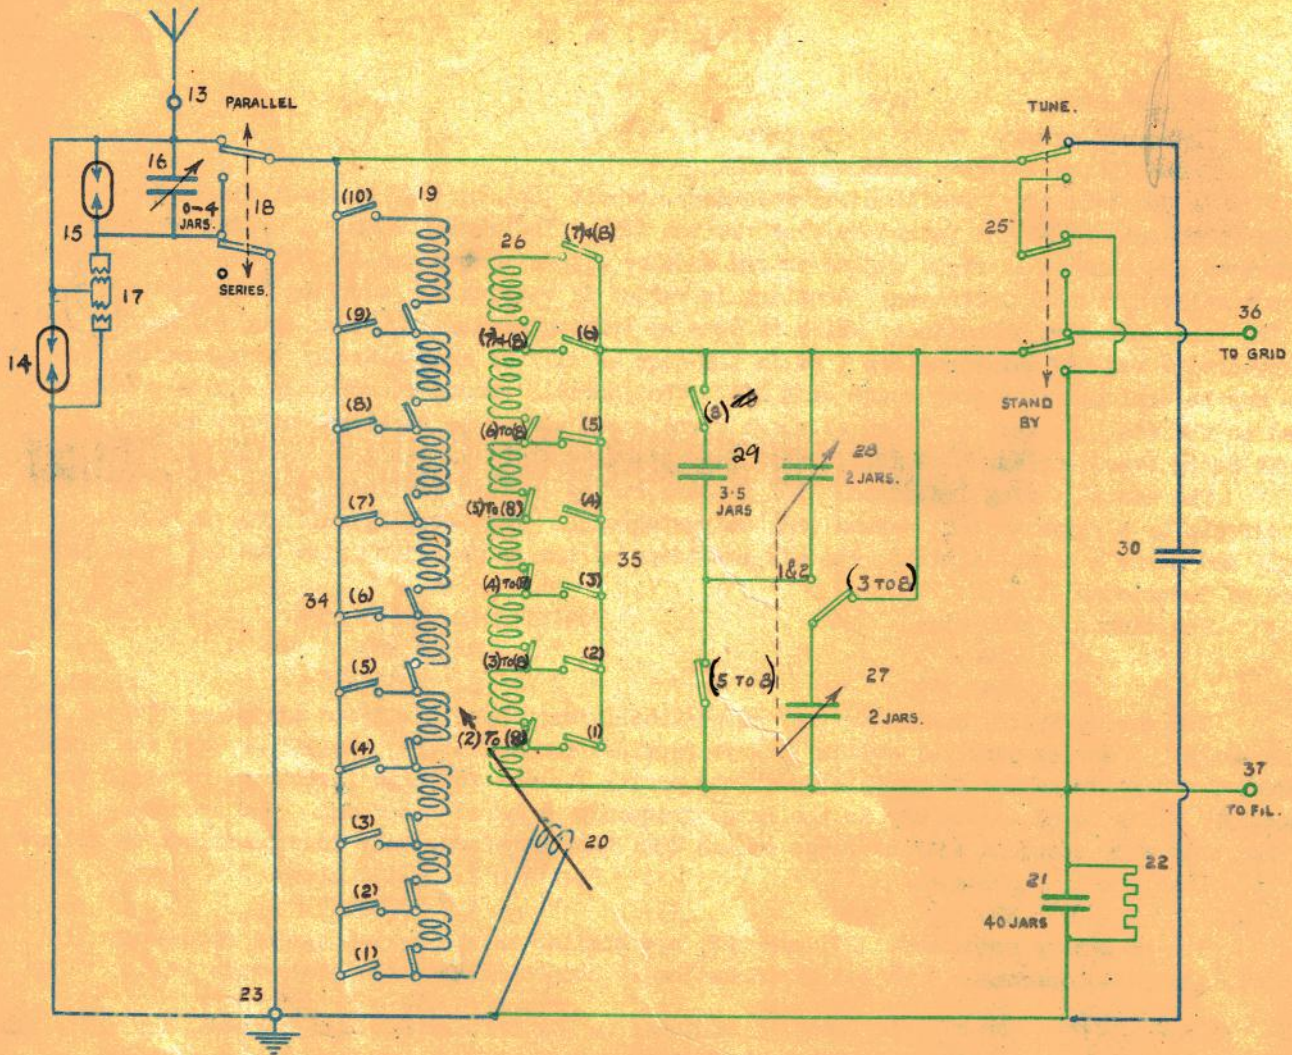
13
PARALLEL
16
0-4 JARS.
18
15
17
14
0
SERIES.
19
(10)
(9)
(8)
(7)
(6)
(5)
(4)
(3)
(2)
(1)
34
26
(7)+(8)
(7)+(8)
(6)
(6)TO(8)
(5)
(5)TO(8)
(4)
(4)TO(8)
(3)
(3)TO(8)
(2)
(2)TO(8)
(1)
35
20
23
TUNE.
25
36
TO GRID
STAND BY
(8)
29
3·5 JARS
28
2 JARS.
1&2
(3 TO 8)
(5 TO 8)
27
2 JARS.
30
37
TO FIL.
21
22
40 JARS